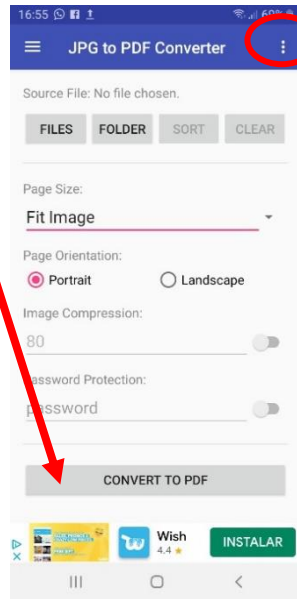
16:55

JPG to PDF Converter

Source File: No file chosen.

FILES FOLDER SORT CLEAR

Page Size:

Fit Image

Page Orientation:

Portrait Landscape

Image Compression:

80

Password Protection:

password

CONVERT TO PDF

Wish
4.4 ★
INSTALAR